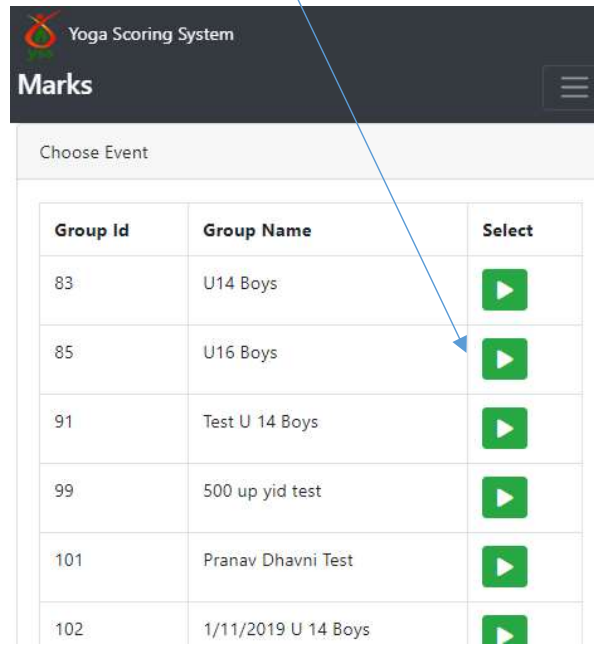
Yoga Scoring System

Marks

Choose Event

| Group Id | Group Name | Select |
|---|---|---|
| 83 | U14 Boys | |
| 85 | U16 Boys | |
| 91 | Test U 14 Boys | |
| 99 | 500 up yid test | |
| 101 | Pranav Dhavni Test | |
| 102 | 1/11/2019 U 14 Boys | |